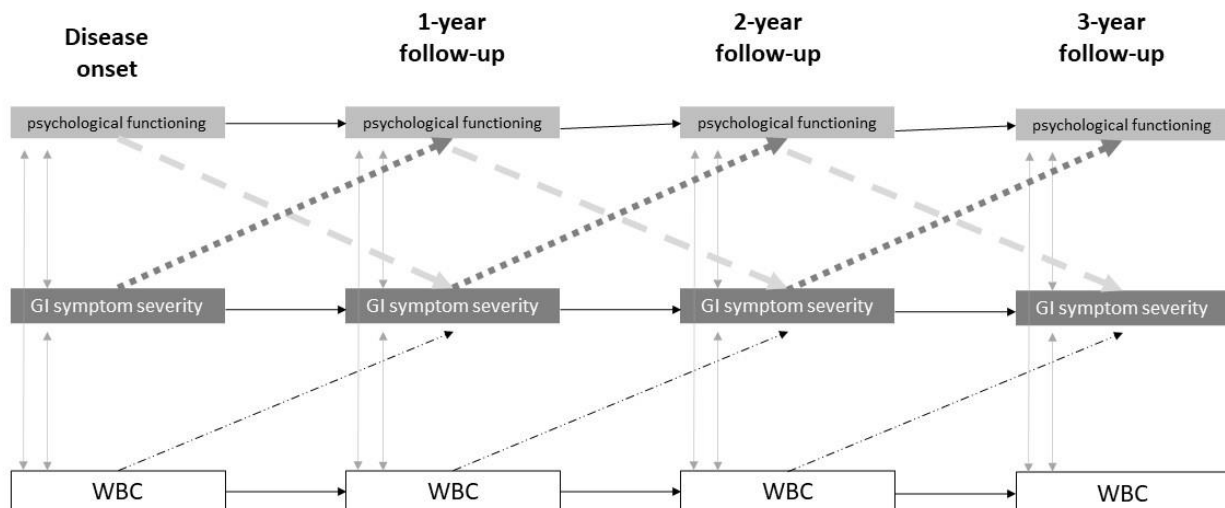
Disease onset

1-year follow-up

2-year follow-up

3-year follow-up

psychological functioning

psychological functioning

psychological functioning

psychological functioning

GI symptom severity

GI symptom severity

GI symptom severity

GI symptom severity

WBC

WBC

WBC

WBC